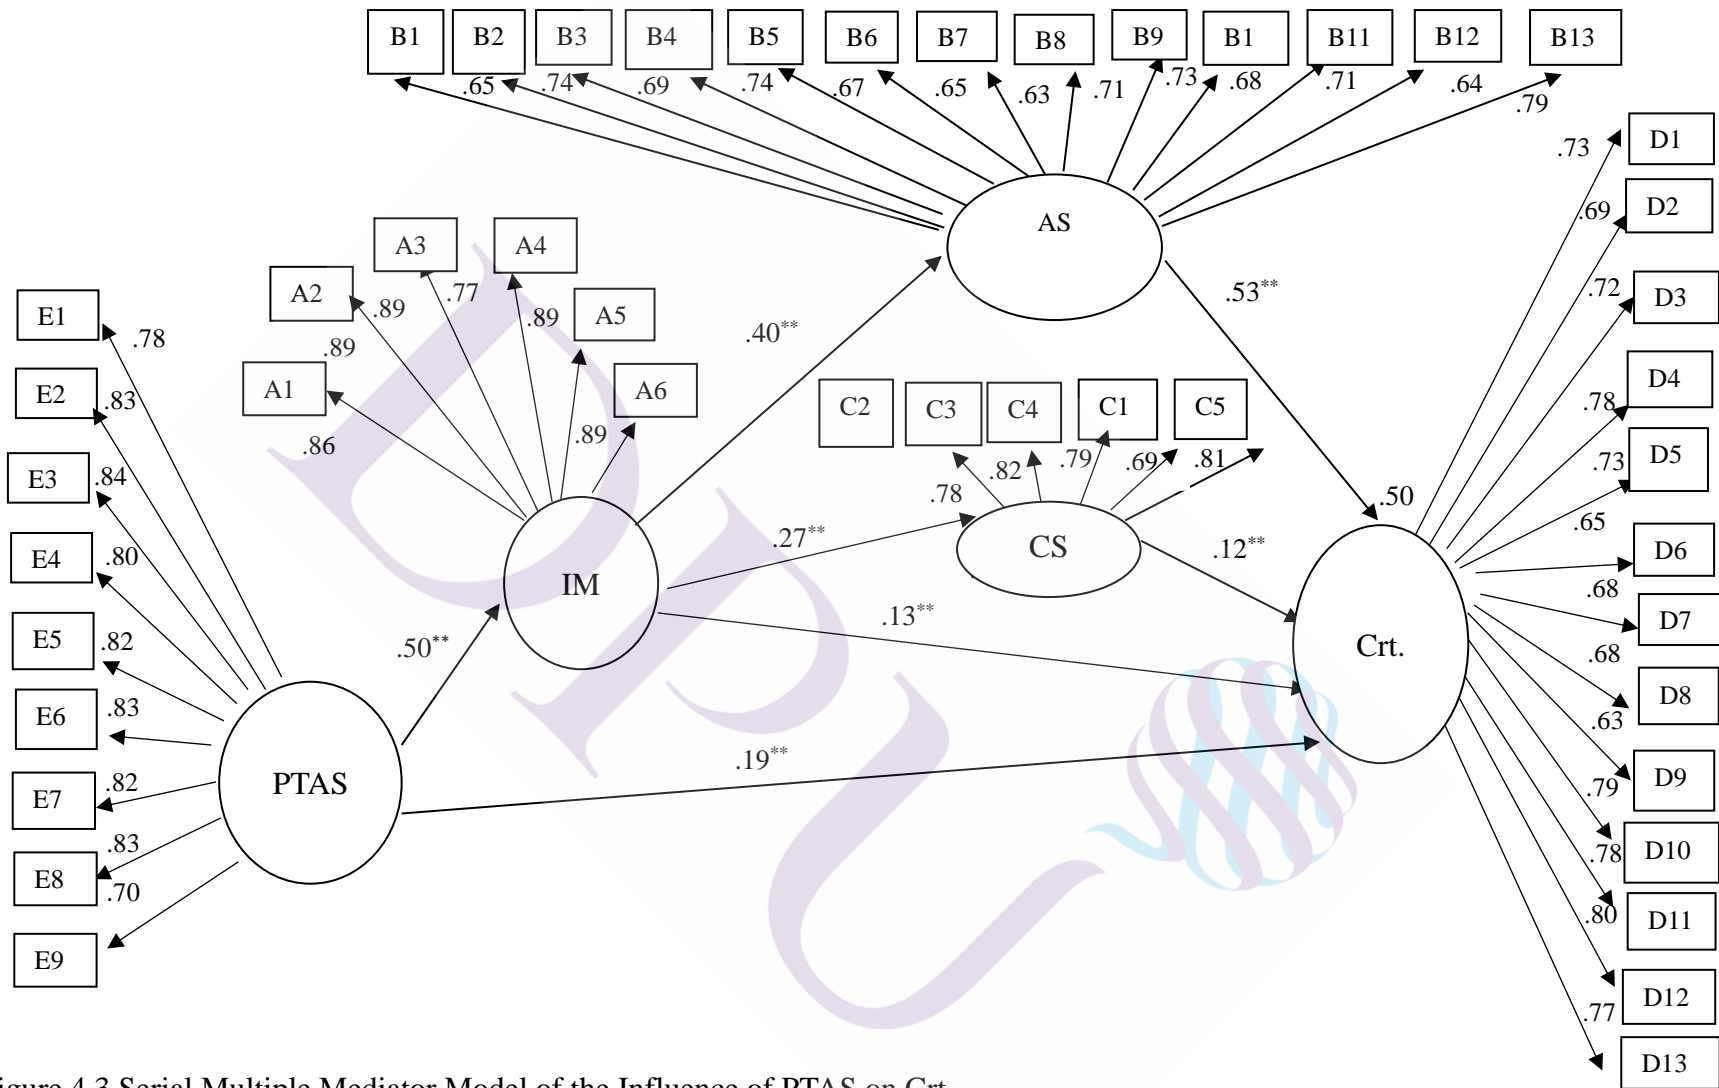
B1 B2 B3 B4 B5 B6 B7 B8 B9 B1 B11 B12 B13

.65 .74 .69 .74 .67 .65 .63 .71 .73 .68 .71 .64 .79

AS

.53**

A3 A4 A2 A5 A1 A6

.89 .77 .89 .89 .89 .86

.40**

C2 C3 C4 C1 C5

.78 .82 .79 .69 .81

CS

.27**

.12**

IM

.13**

.50**

E1 .78
E2 .83
E3 .84
E4 .80
E5 .82
E6 .83
E7 .82
E8 .83
.70
E9

PTAS

.19**

Crt.

.50

D1 .73
D2 .69
D3 .72
D4 .78
D5 .73
.65
D6
.68
D7
.68
D8
.63
D9
.79
D10
.78
D11
.80
D12
.77
D13

Figure 4.3 Serial Multiple Mediator Model of the Influence of PTAS on Crt.